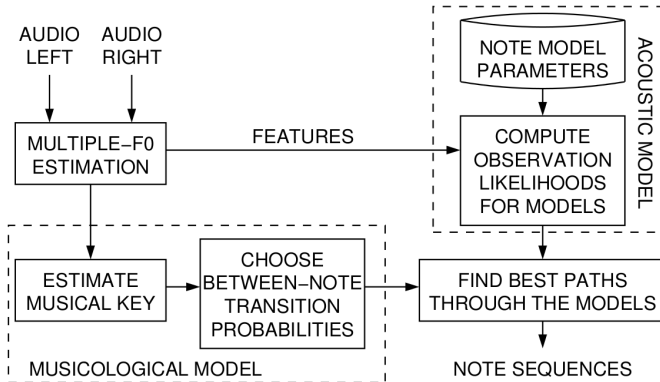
AUDIO LEFT

AUDIO RIGHT

MULTIPLE−F0 ESTIMATION

FEATURES

NOTE MODEL PARAMETERS

COMPUTE OBSERVATION LIKELIHOODS FOR MODELS

ACOUSTIC MODEL

ESTIMATE MUSICAL KEY

CHOOSE BETWEEN−NOTE TRANSITION PROBABILITIES

FIND BEST PATHS THROUGH THE MODELS

MUSICOLOGICAL MODEL

NOTE SEQUENCES